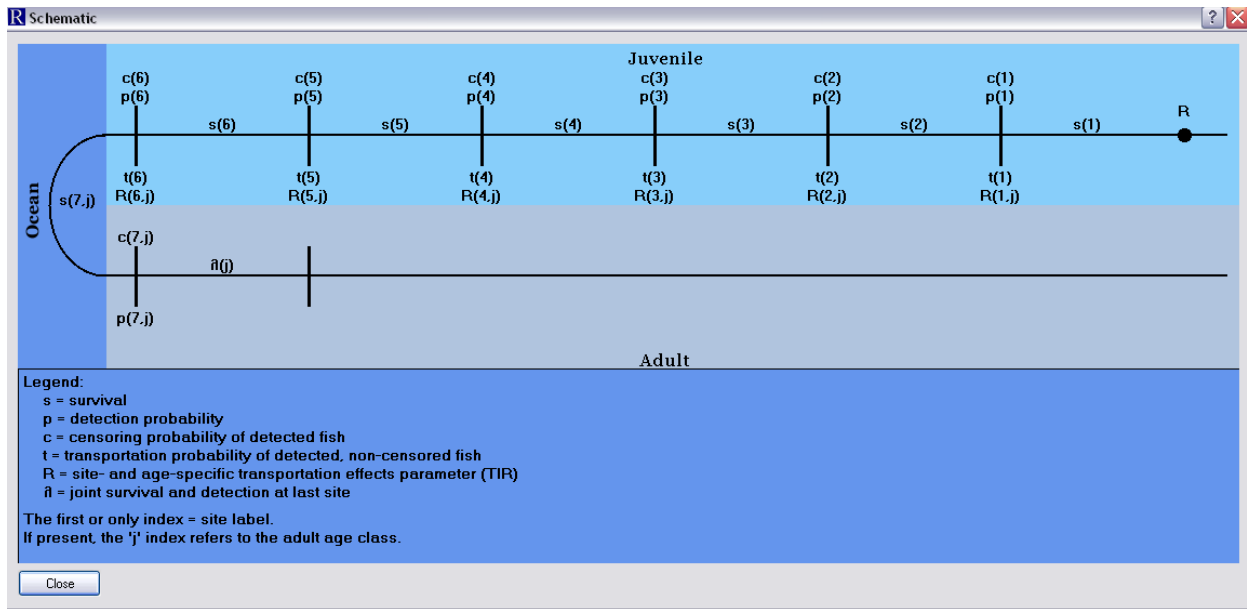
Schematic

Juvenile

c(6)
p(6)

c(5)
p(5)

c(4)
p(4)

c(3)
p(3)

c(2)
p(2)

c(1)
p(1)

s(6) s(5) s(4) s(3) s(2) s(1) R

t(6)
R(6,j)

t(5)
R(5,j)

t(4)
R(4,j)

t(3)
R(3,j)

t(2)
R(2,j)

t(1)
R(1,j)

Ocean

s(7,j)

c(7,j)

ñ(j)

p(7,j)

Adult

Legend:
s = survival
p = detection probability
c = censoring probability of detected fish
t = transportation probability of detected, non-censored fish
R = site- and age-specific transportation effects parameter (TIR)
ñ = joint survival and detection at last site

The first or only index = site label.
If present, the 'j' index refers to the adult age class.

Close